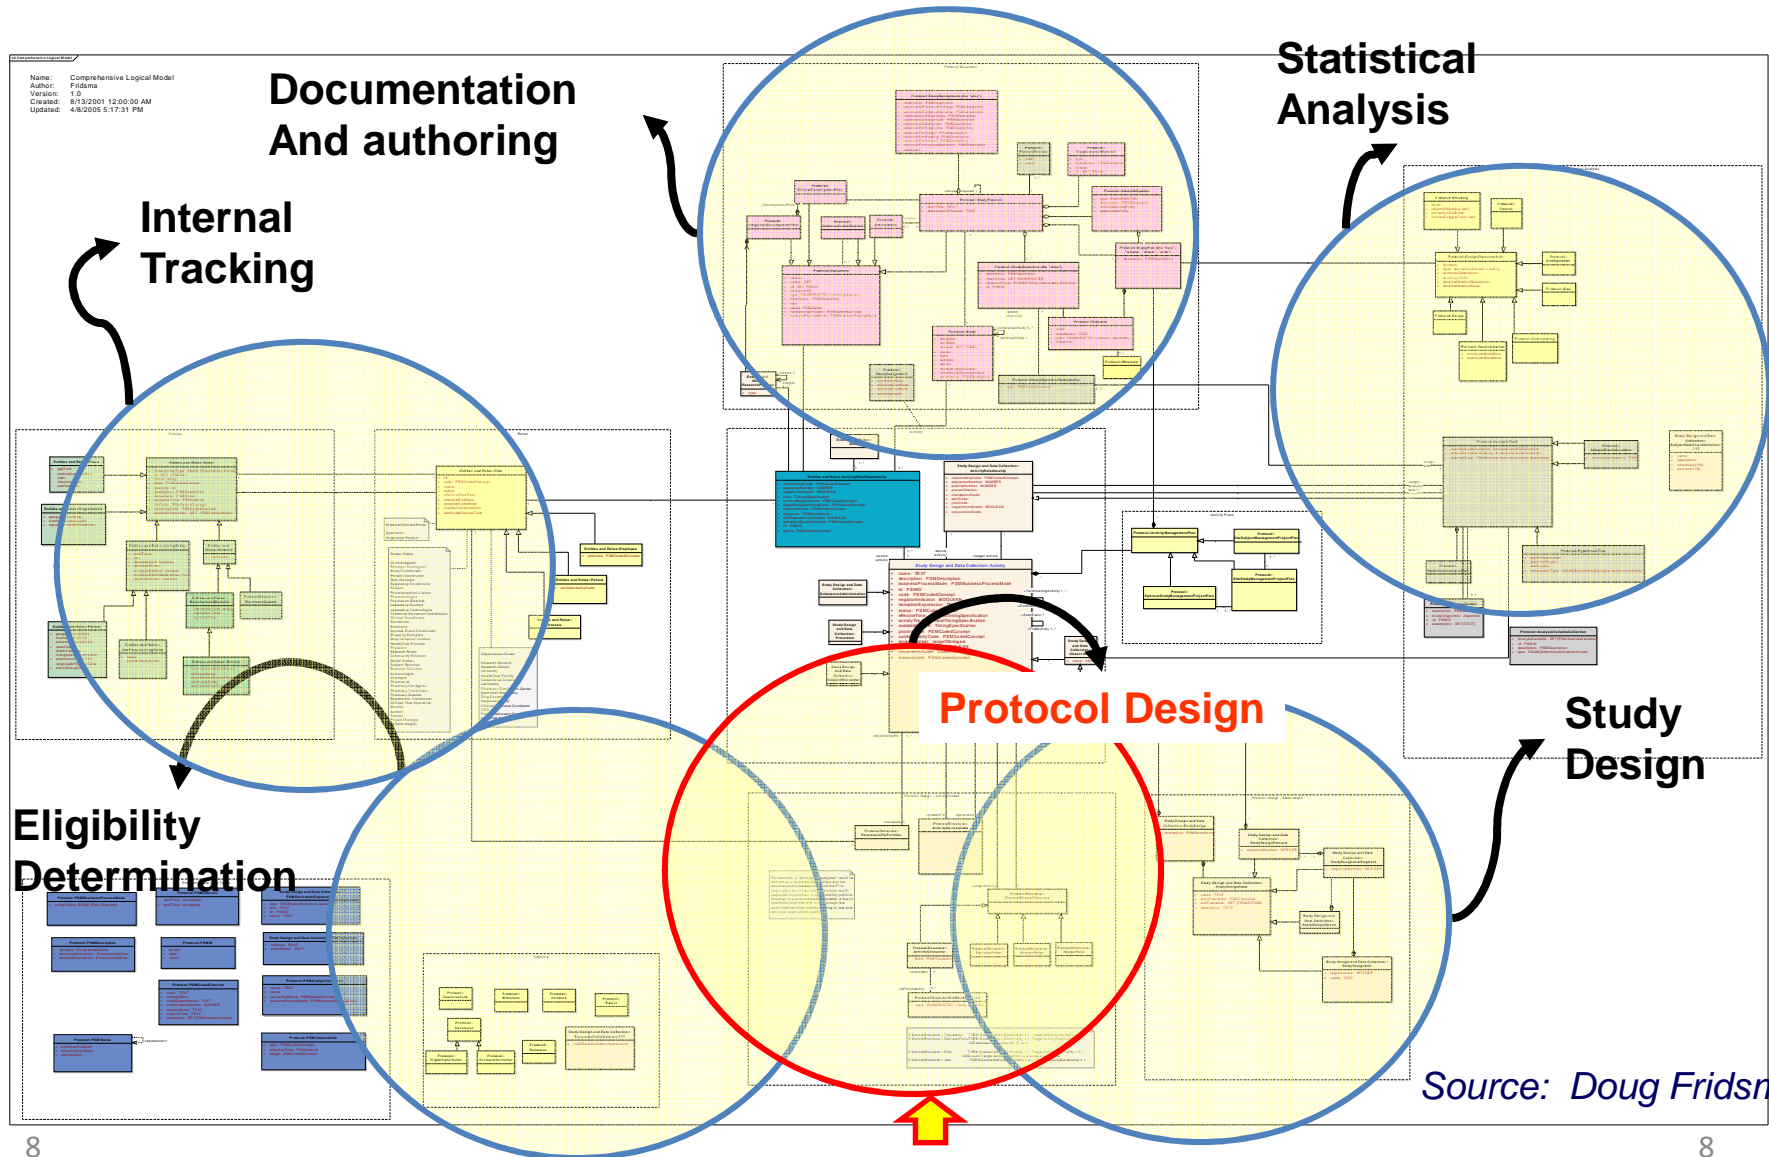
Name: Comprehensive Logical Model
Author: Fridsma
Version: 1.0
Created: 8/13/2001 12:00:00 AM
Updated: 4/8/2005 5:17:31 PM

Documentation And authoring

Statistical Analysis

Internal Tracking

Protocol Design

Study Design

Eligibility Determination

Source: Doug Fridsm

8

8